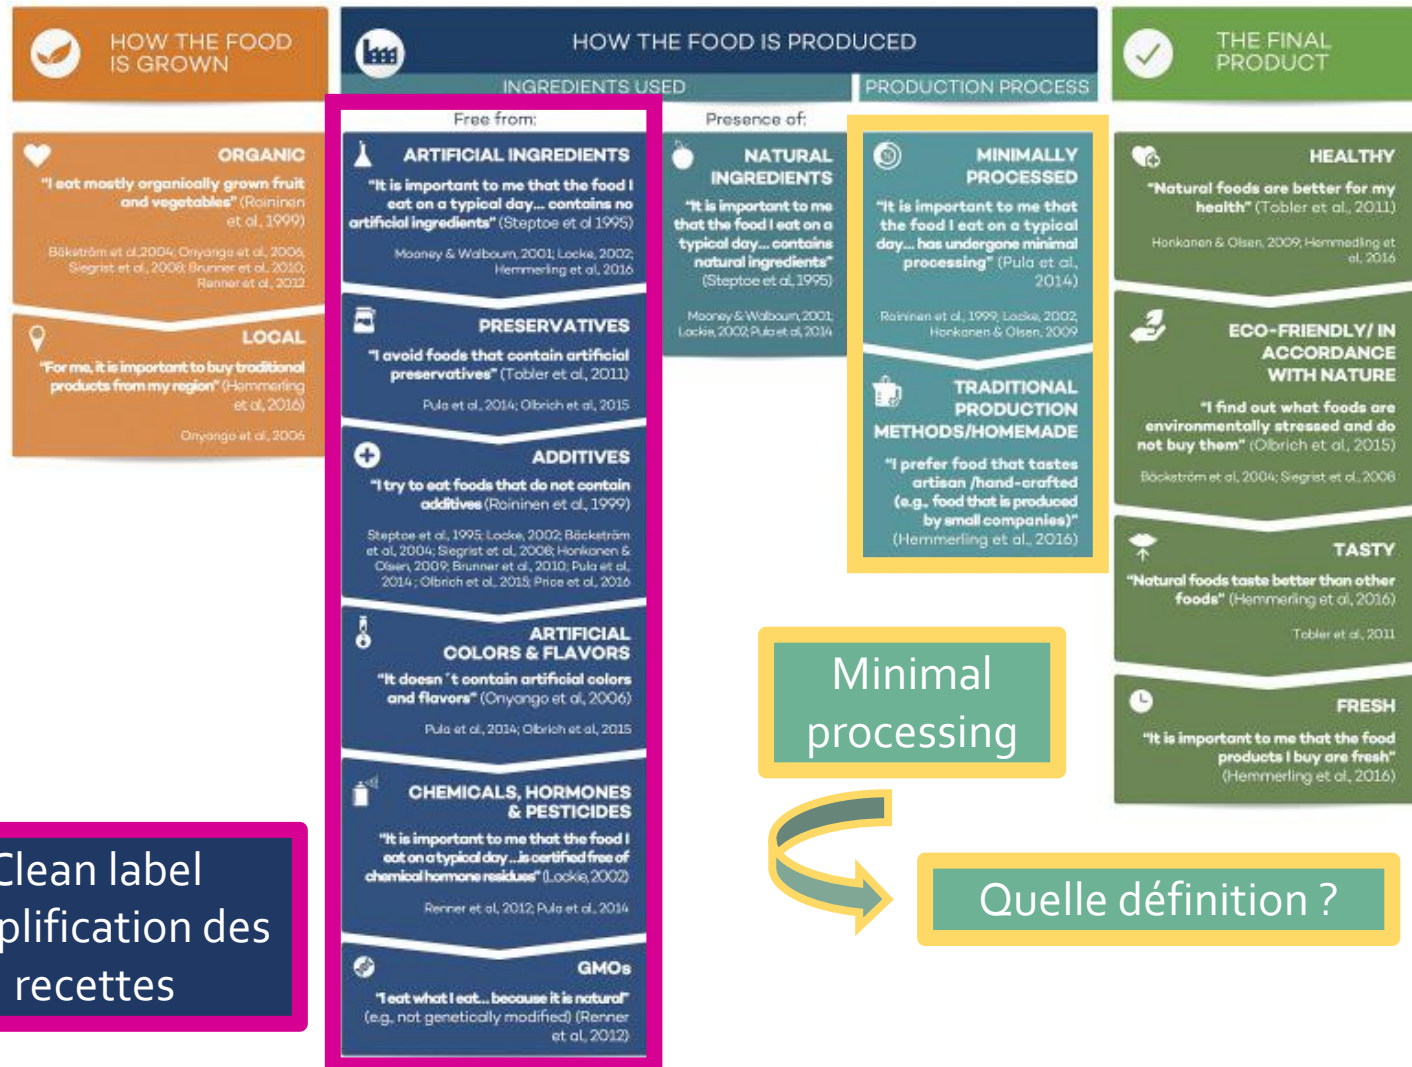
HOW THE FOOD IS GROWN

HOW THE FOOD IS PRODUCED

INGREDIENTS USED

PRODUCTION PROCESS

THE FINAL PRODUCT

ORGANIC
"I eat mostly organically grown fruit and vegetables" (Roininen et al., 1999)
Bäkström et al., 2004; Onyango et al., 2006; Siegrist et al., 2008; Brunner et al., 2010; Renner et al., 2012

LOCAL
"For me, it is important to buy traditional products from my region" (Hemmerling et al., 2016)
Onyango et al., 2006

Free from:

ARTIFICIAL INGREDIENTS
"It is important to me that the food I eat on a typical day... contains no artificial ingredients" (Steptoe et al 1995)
Mooney & Walbourn, 2001; Locke, 2002; Hemmerling et al., 2016

PRESERVATIVES
"I avoid foods that contain artificial preservatives" (Tobler et al., 2011)
Pula et al., 2014; Olbrich et al., 2015

ADDITIVES
"I try to eat foods that do not contain additives (Roininen et al., 1999)
Steptoe et al., 1995; Locke, 2002; Bäckström et al., 2004; Siegrist et al., 2008; Honkanen & Olsen, 2009; Brunner et al., 2010; Pula et al., 2014 ; Olbrich et al., 2015; Price et al., 2016

ARTIFICIAL COLORS & FLAVORS
"It doesn´t contain artificial colors and flavors" (Onyango et al., 2006)
Pula et al., 2014; Olbrich et al., 2015

CHEMICALS, HORMONES & PESTICIDES
"It is important to me that the food I eat on a typical day...is certified free of chemical hormone residues" (Locke, 2002)
Renner et al., 2012; Pula et al., 2014

GMOs
"I eat what I eat... because it is natural" (e.g., not genetically modified) (Renner et al., 2012)

Presence of:

NATURAL INGREDIENTS
"It is important to me that the food I eat on a typical day... contains natural ingredients" (Steptoe et al., 1995)
Mooney & Walbourn, 2001; Locke, 2002; Pula et al., 2014

MINIMALLY PROCESSED
"It is important to me that the food I eat on a typical day... has undergone minimal processing" (Pula et al., 2014)
Roininen et al., 1999; Locke, 2002; Honkanen & Olsen, 2009

TRADITIONAL PRODUCTION METHODS/HOMEMADE
"I prefer food that tastes artisan /hand-crafted (e.g., food that is produced by small companies)" (Hemmerling et al., 2016)

HEALTHY
"Natural foods are better for my health" (Tobler et al., 2011)
Honkanen & Olsen, 2009; Hemmerling et al., 2016

ECO-FRIENDLY/ IN ACCORDANCE WITH NATURE
"I find out what foods are environmentally stressed and do not buy them" (Olbrich et al., 2015)
Bäckström et al., 2004; Siegrist et al., 2008

TASTY
"Natural foods taste better than other foods" (Hemmerling et al., 2016)
Tobler et al., 2011

FRESH
"It is important to me that the food products I buy are fresh" (Hemmerling et al., 2016)

Minimal processing

Quelle définition ?

Clean label
plification des recettes